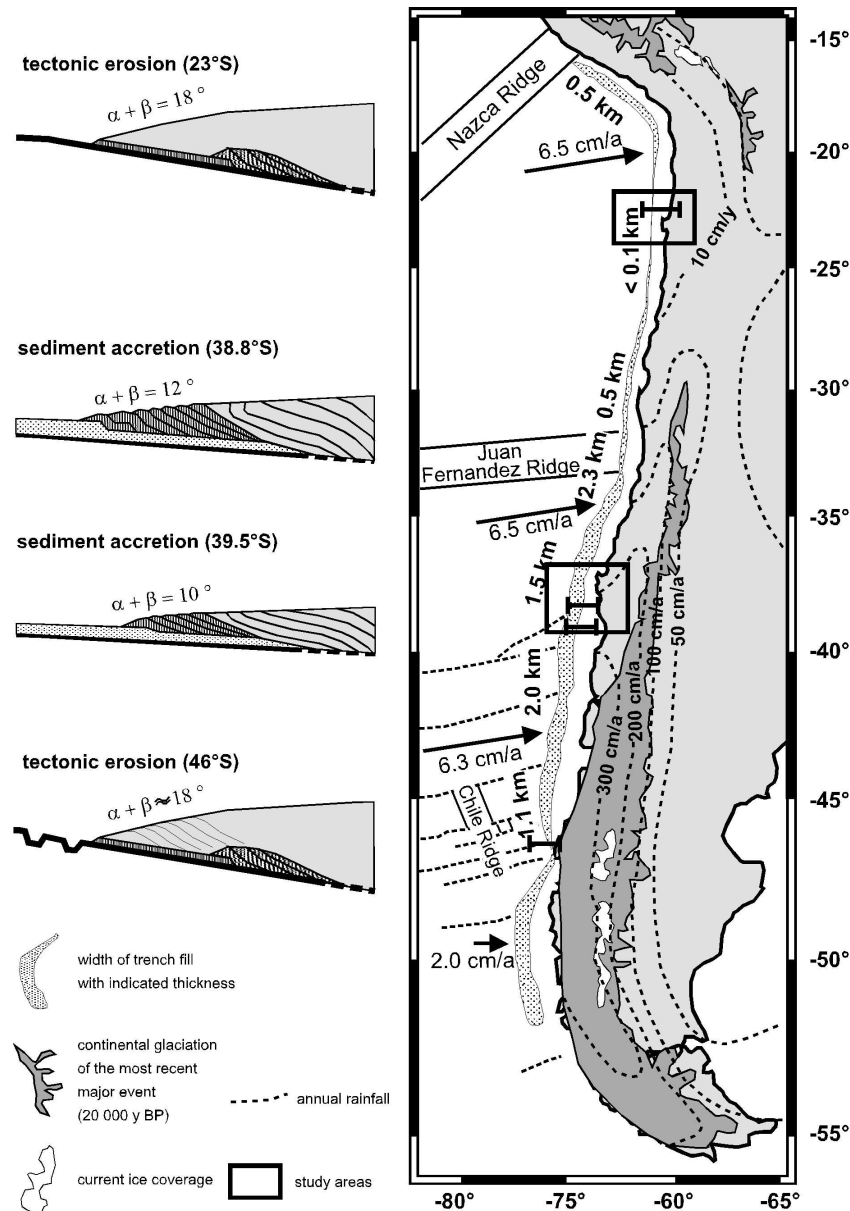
tectonic erosion (23°S)

$\alpha + \beta = 18°$

sediment accretion (38.8°S)

$\alpha + \beta = 12°$

sediment accretion (39.5°S)

$\alpha + \beta = 10°$

tectonic erosion (46°S)

$\alpha + \beta \approx 18°$

width of trench fill with indicated thickness

continental glaciation of the most recent major event (20 000 y BP)

annual rainfall

current ice coverage

study areas

Nazca Ridge

0.5 km

6.5 cm/a

< 0.1 km

10 cm/y

0.5 km

Juan Fernandez Ridge

2.3 km

6.5 cm/a

1.5 km

2.0 km

6.3 cm/a

Chile Ridge

1.1 km

2.0 cm/a

300 cm/a

200 cm/a

100 cm/a

50 cm/a

-15°

-20°

-25°

-30°

-35°

-40°

-45°

-50°

-55°

-80°

-75°

-70°

-65°